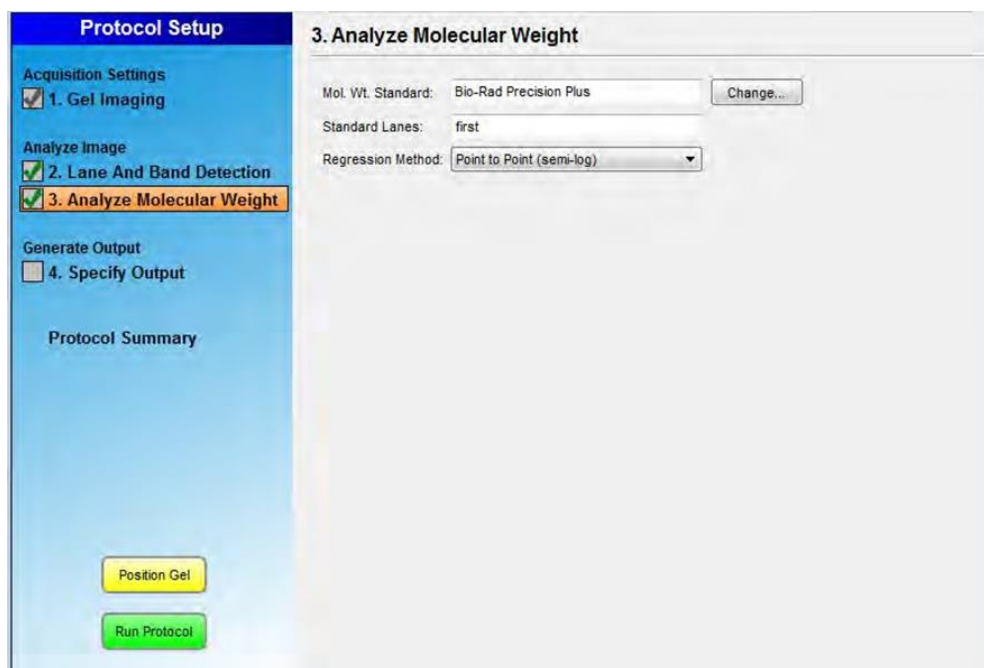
Protocol Setup

Acquisition Settings
1. Gel Imaging

Analyze Image
2. Lane And Band Detection
3. Analyze Molecular Weight

Generate Output
4. Specify Output

Protocol Summary

Position Gel

Run Protocol

3. Analyze Molecular Weight

Mol. Wt. Standard: Bio-Rad Precision Plus Change...
Standard Lanes: first
Regression Method: Point to Point (semi-log)